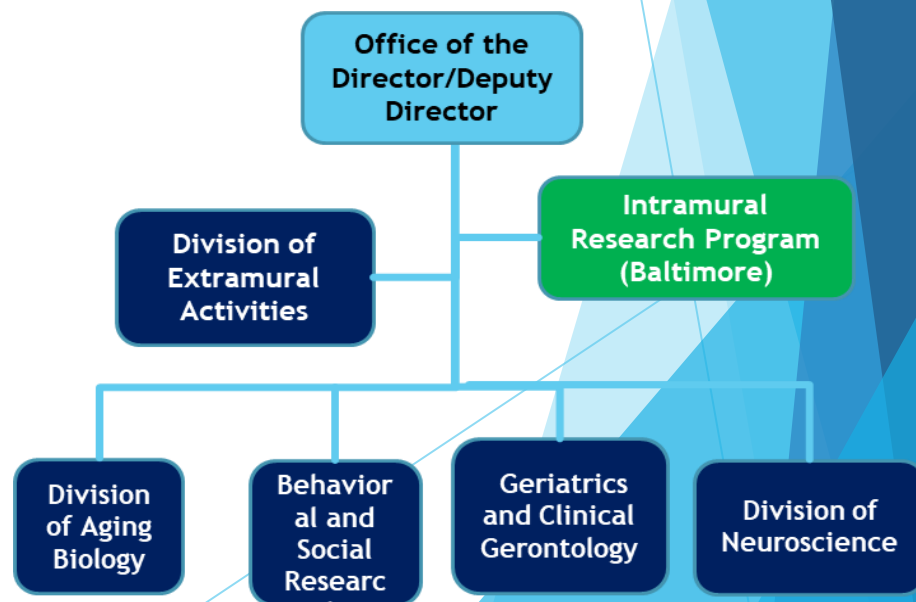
Office of the Director/Deputy Director

Intramural Research Program (Baltimore)

Division of Extramural Activities

Division of Aging Biology

Behavior al and Social Researc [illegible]

Geriatrics and Clinical Gerontology

Division of Neuroscience